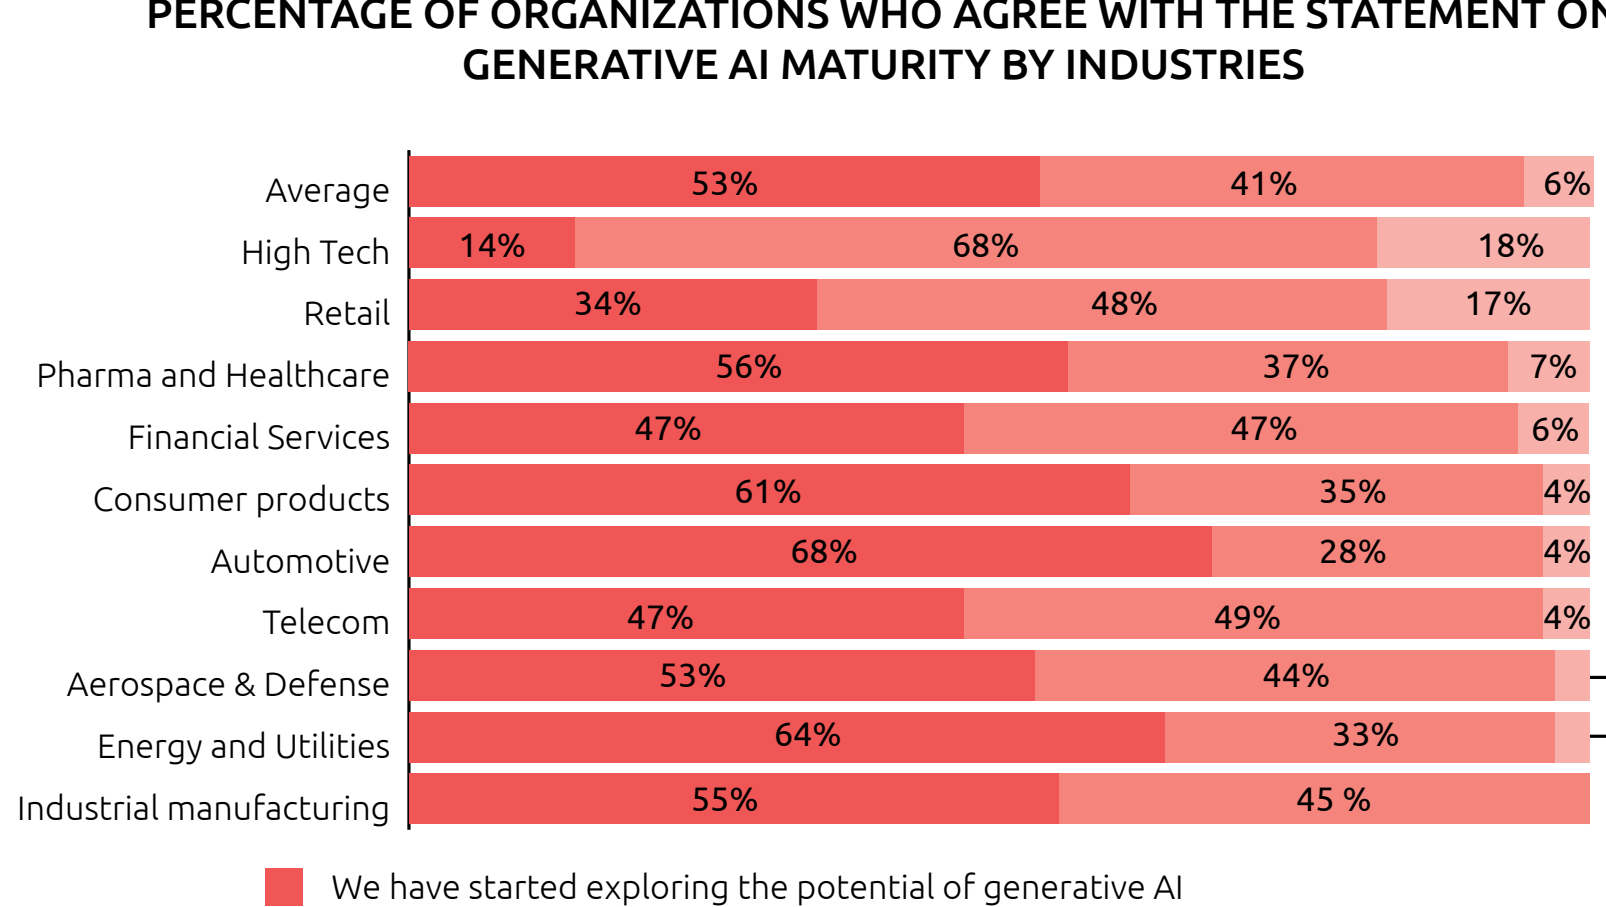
PERCENTAGE OF ORGANIZATIONS WHO AGREE WITH THE STATEMENT O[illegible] GENERATIVE AI MATURITY BY INDUSTRIES

| | | | |
|---|---|---|---|
| Average | 53% | 41% | 6% |
| High Tech | 14% | 68% | 18% |
| Retail | 34% | 48% | 17% |
| Pharma and Healthcare | 56% | 37% | 7% |
| Financial Services | 47% | 47% | 6% |
| Consumer products | 61% | 35% | 4% |
| Automotive | 68% | 28% | 4% |
| Telecom | 47% | 49% | 4% |
| Aerospace & Defense | 53% | 44% | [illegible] |
| Energy and Utilities | 64% | 33% | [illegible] |
| Industrial manufacturing | 55% | 45 % | |

We have started exploring the potential of generative AI